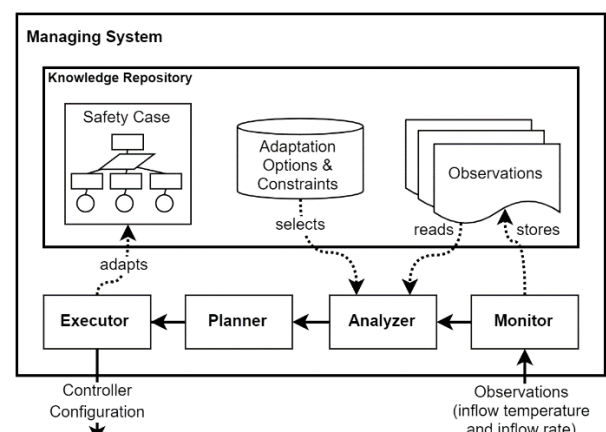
Managing System

Knowledge Repository

Safety Case

Adaptation Options & Constraints

Observations

selects

reads

stores

adapts

Executor

Planner

Analyzer

Monitor

Controller Configuration

Observations (inflow temperature and inflow rate)